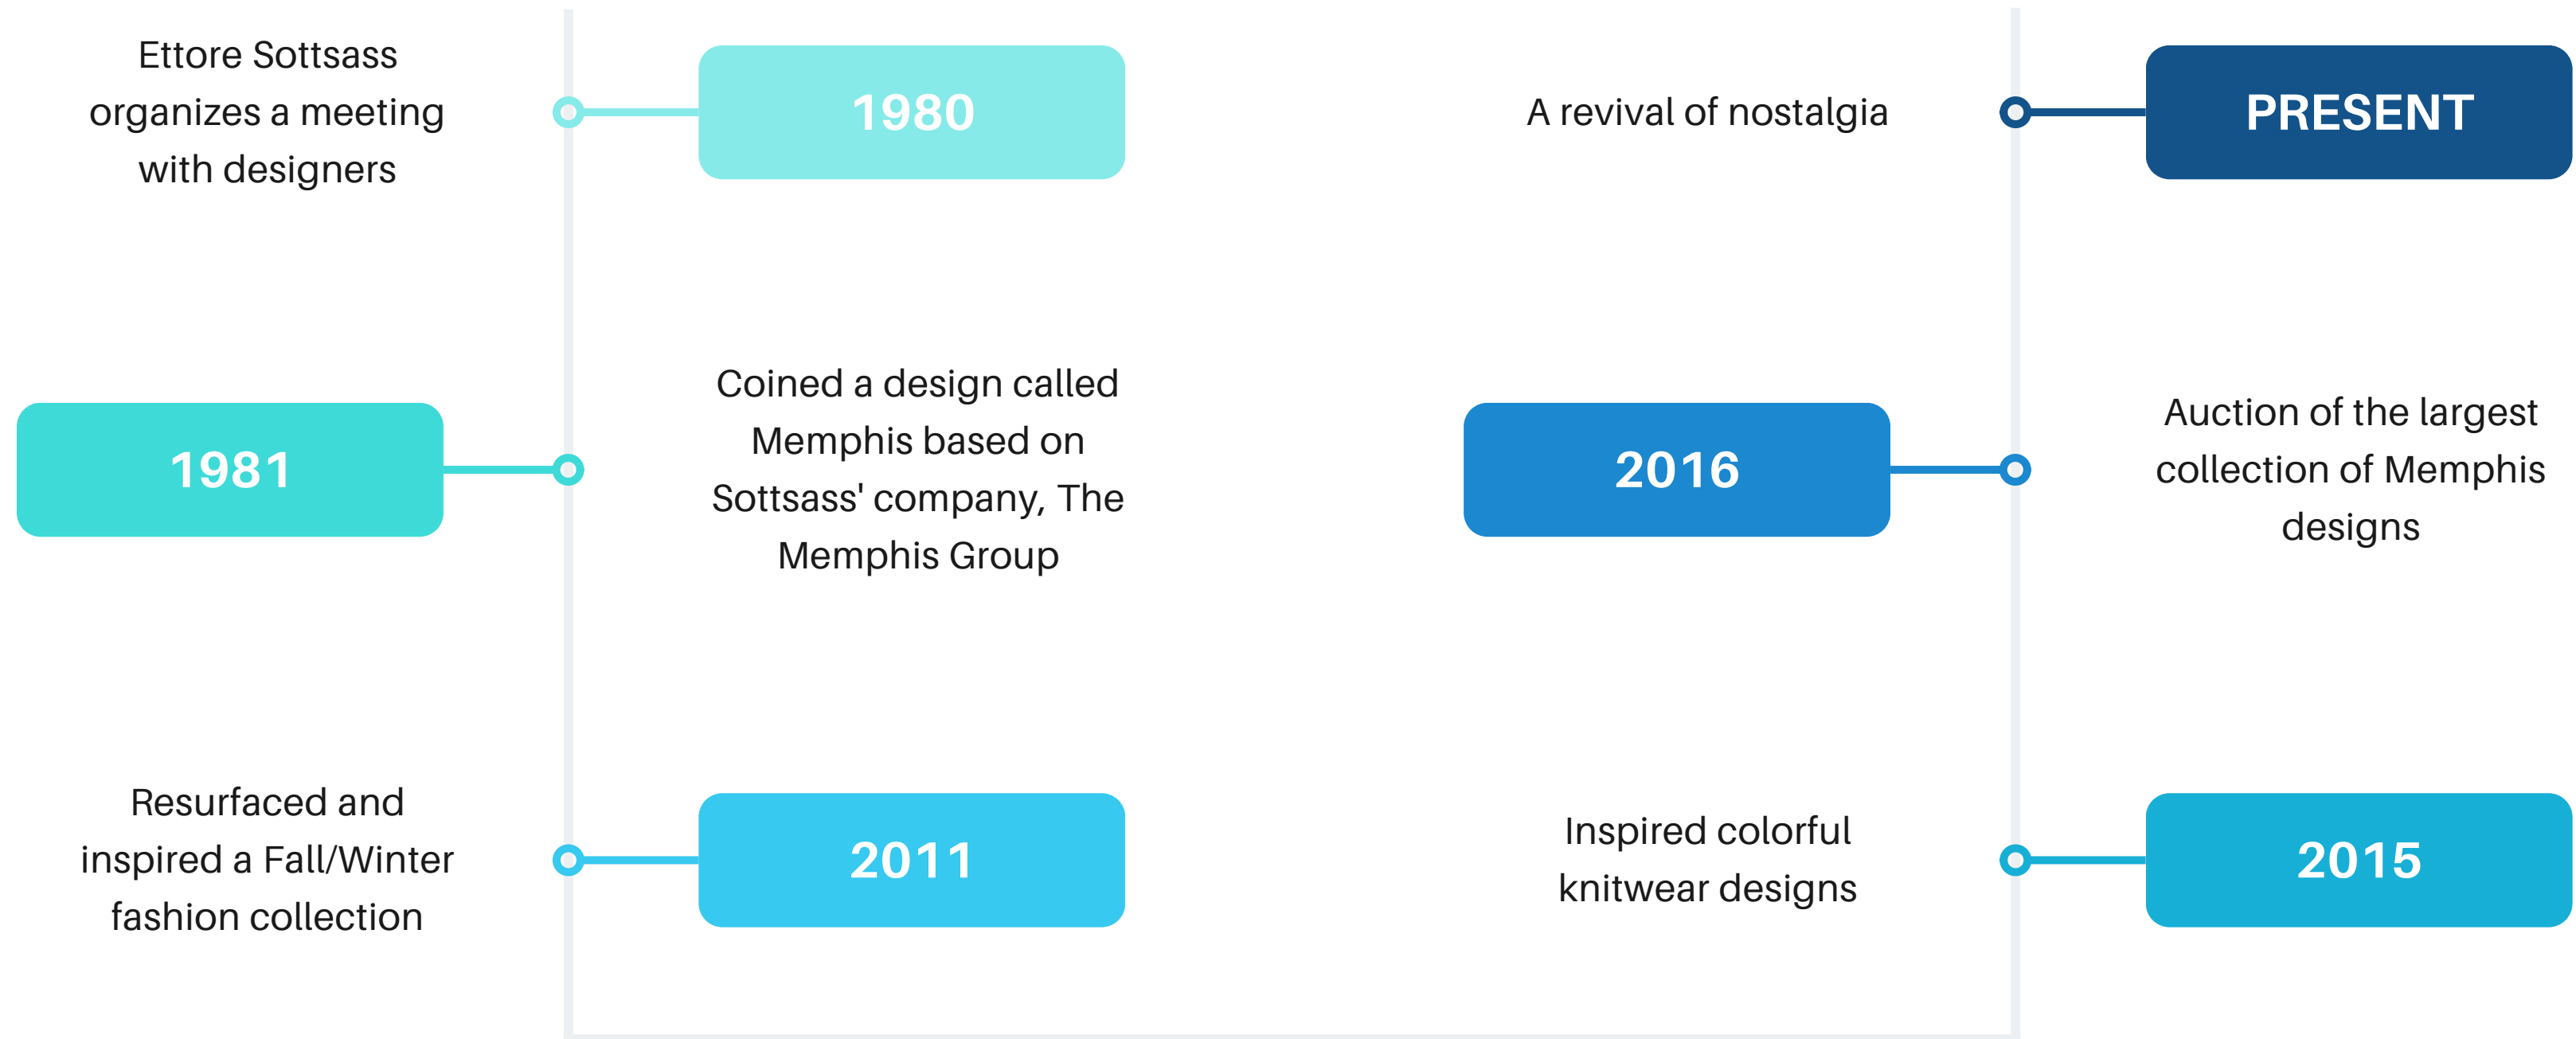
Ettore Sottsass organizes a meeting with designers

1980

1981

Coined a design called Memphis based on Sottsass' company, The Memphis Group

Resurfaced and inspired a Fall/Winter fashion collection

2011

Inspired colorful knitwear designs

2015

2016

Auction of the largest collection of Memphis designs

A revival of nostalgia

PRESENT